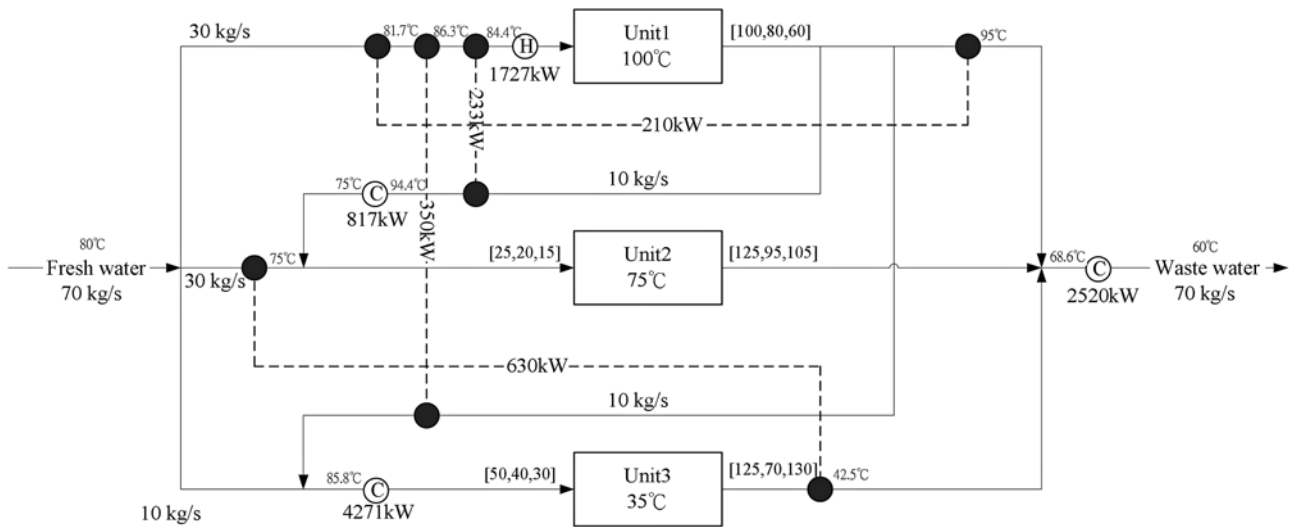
30 kg/s

81.7℃ 86.3℃ 84.4℃ H

1727kW

Unit1
100℃

[100,80,60]

95℃

233kW

210kW

75℃ C 94.4℃

817kW

10 kg/s

350kW

80℃
Fresh water
70 kg/s

30 kg/s

75℃

[25,20,15]

Unit2
75℃

[125,95,105]

68.6℃ C

2520kW

60℃
Waste water
70 kg/s

630kW

10 kg/s

85.8℃ C

4271kW

[50,40,30]

Unit3
35℃

[125,70,130]

42.5℃

10 kg/s